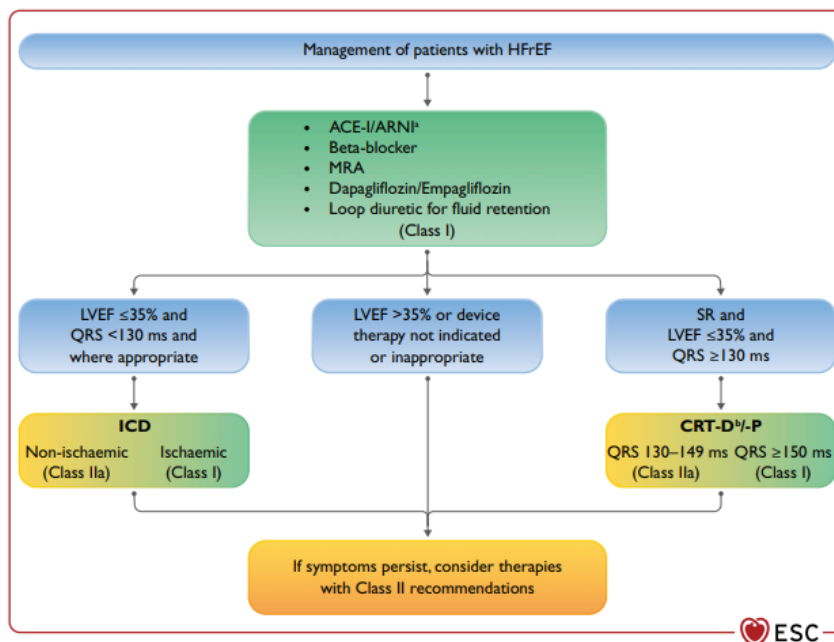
Management of patients with HFrEF

- ACE-I/ARNI$^a$
- Beta-blocker
- MRA
- Dapagliflozin/Empagliflozin
- Loop diuretic for fluid retention

(Class I)

LVEF ≤35% and QRS <130 ms and where appropriate

LVEF >35% or device therapy not indicated or inappropriate

SR and LVEF ≤35% and QRS ≥130 ms

ICD

Non-ischaemic (Class IIa)

Ischaemic (Class I)

CRT-D$^b$/-P

QRS 130–149 ms (Class IIa)

QRS ≥150 ms (Class I)

If symptoms persist, consider therapies with Class II recommendations

ESC